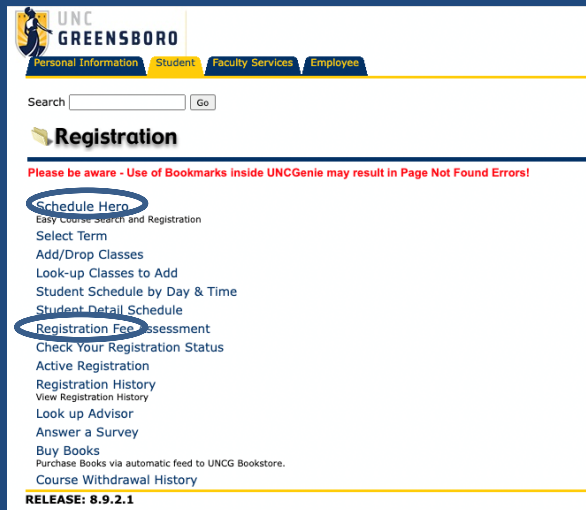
UNC GREENSBORO

Personal Information | Student | Faculty Services | Employee

Search [ ] Go

Registration

Please be aware - Use of Bookmarks inside UNCGenie may result in Page Not Found Errors!

Schedule Hero
Easy Course Search and Registration
Select Term
Add/Drop Classes
Look-up Classes to Add
Student Schedule by Day & Time
Student Detail Schedule
Registration Fee Assessment
Check Your Registration Status
Active Registration
Registration History
View Registration History
Look up Advisor
Answer a Survey
Buy Books
Purchase Books via automatic feed to UNCG Bookstore.
Course Withdrawal History

RELEASE: 8.9.2.1